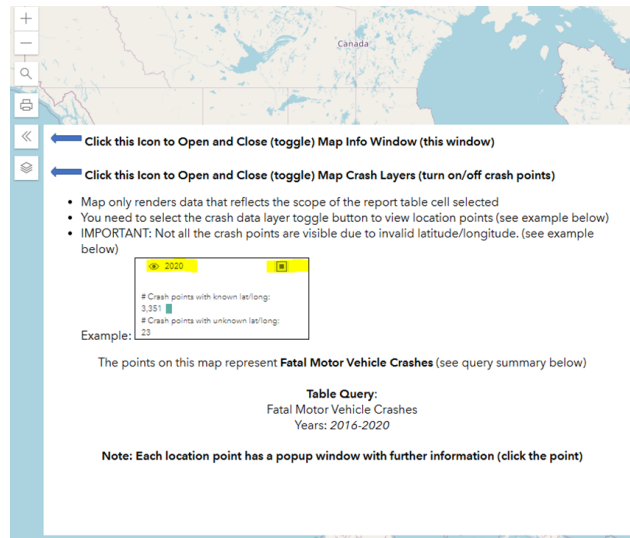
Canada

Click this Icon to Open and Close (toggle) Map Info Window (this window)

Click this Icon to Open and Close (toggle) Map Crash Layers (turn on/off crash points)

- Map only renders data that reflects the scope of the report table cell selected
- You need to select the crash data layer toggle button to view location points (see example below)
- IMPORTANT: Not all the crash points are visible due to invalid latitude/longitude. (see example below)

Example:
2020
# Crash points with known lat/long:
3,351
# Crash points with unknown lat/long:
23

The points on this map represent **Fatal Motor Vehicle Crashes** (see query summary below)

**Table Query**:
Fatal Motor Vehicle Crashes
Years: *2016-2020*

**Note: Each location point has a popup window with further information (click the point)**